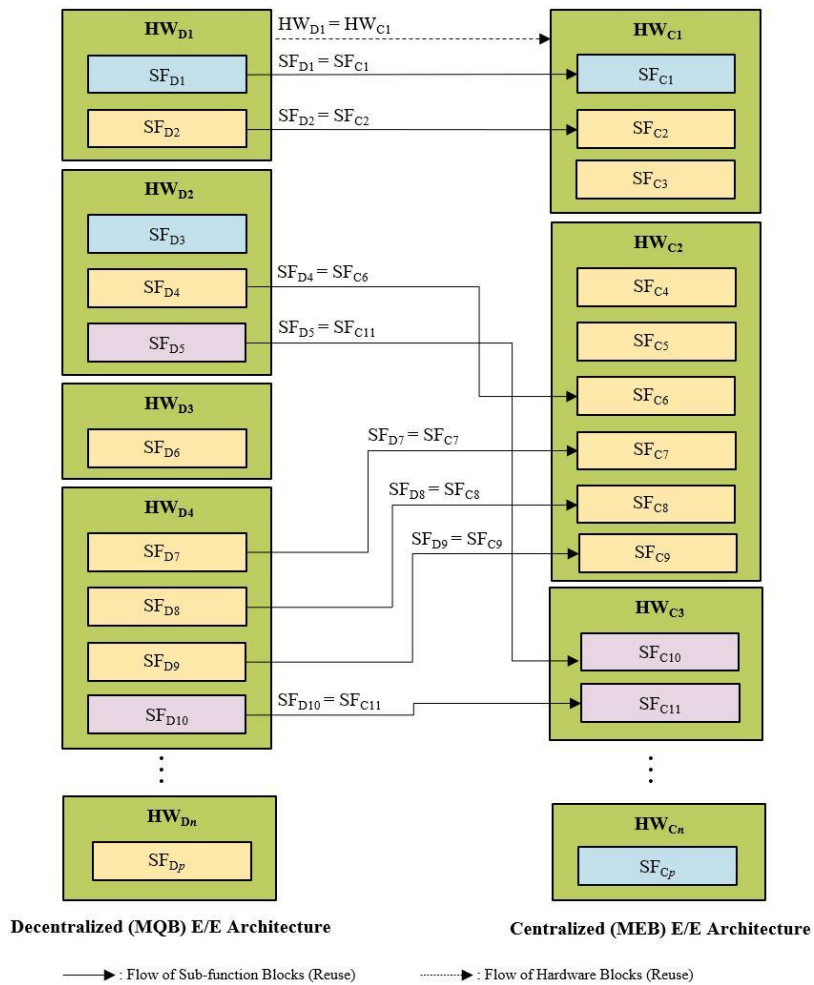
$HW_{D1}$

$SF_{D1}$

$SF_{D2}$

$HW_{D1} = HW_{C1}$

$SF_{D1} = SF_{C1}$

$SF_{D2} = SF_{C2}$

$HW_{C1}$

$SF_{C1}$

$SF_{C2}$

$SF_{C3}$

$HW_{D2}$

$SF_{D3}$

$SF_{D4}$

$SF_{D5}$

$SF_{D4} = SF_{C6}$

$SF_{D5} = SF_{C11}$

$HW_{C2}$

$SF_{C4}$

$SF_{C5}$

$SF_{C6}$

$SF_{C7}$

$SF_{C8}$

$SF_{C9}$

$HW_{D3}$

$SF_{D6}$

$SF_{D7} = SF_{C7}$

$SF_{D8} = SF_{C8}$

$SF_{D9} = SF_{C9}$

$HW_{D4}$

$SF_{D7}$

$SF_{D8}$

$SF_{D9}$

$SF_{D10}$

$SF_{D10} = SF_{C11}$

$HW_{C3}$

$SF_{C10}$

$SF_{C11}$

$HW_{Dn}$

$SF_{Dp}$

$HW_{Cn}$

$SF_{Cp}$

Decentralized (MQB) E/E Architecture

Centralized (MEB) E/E Architecture

: Flow of Sub-function Blocks (Reuse)

: Flow of Hardware Blocks (Reuse)